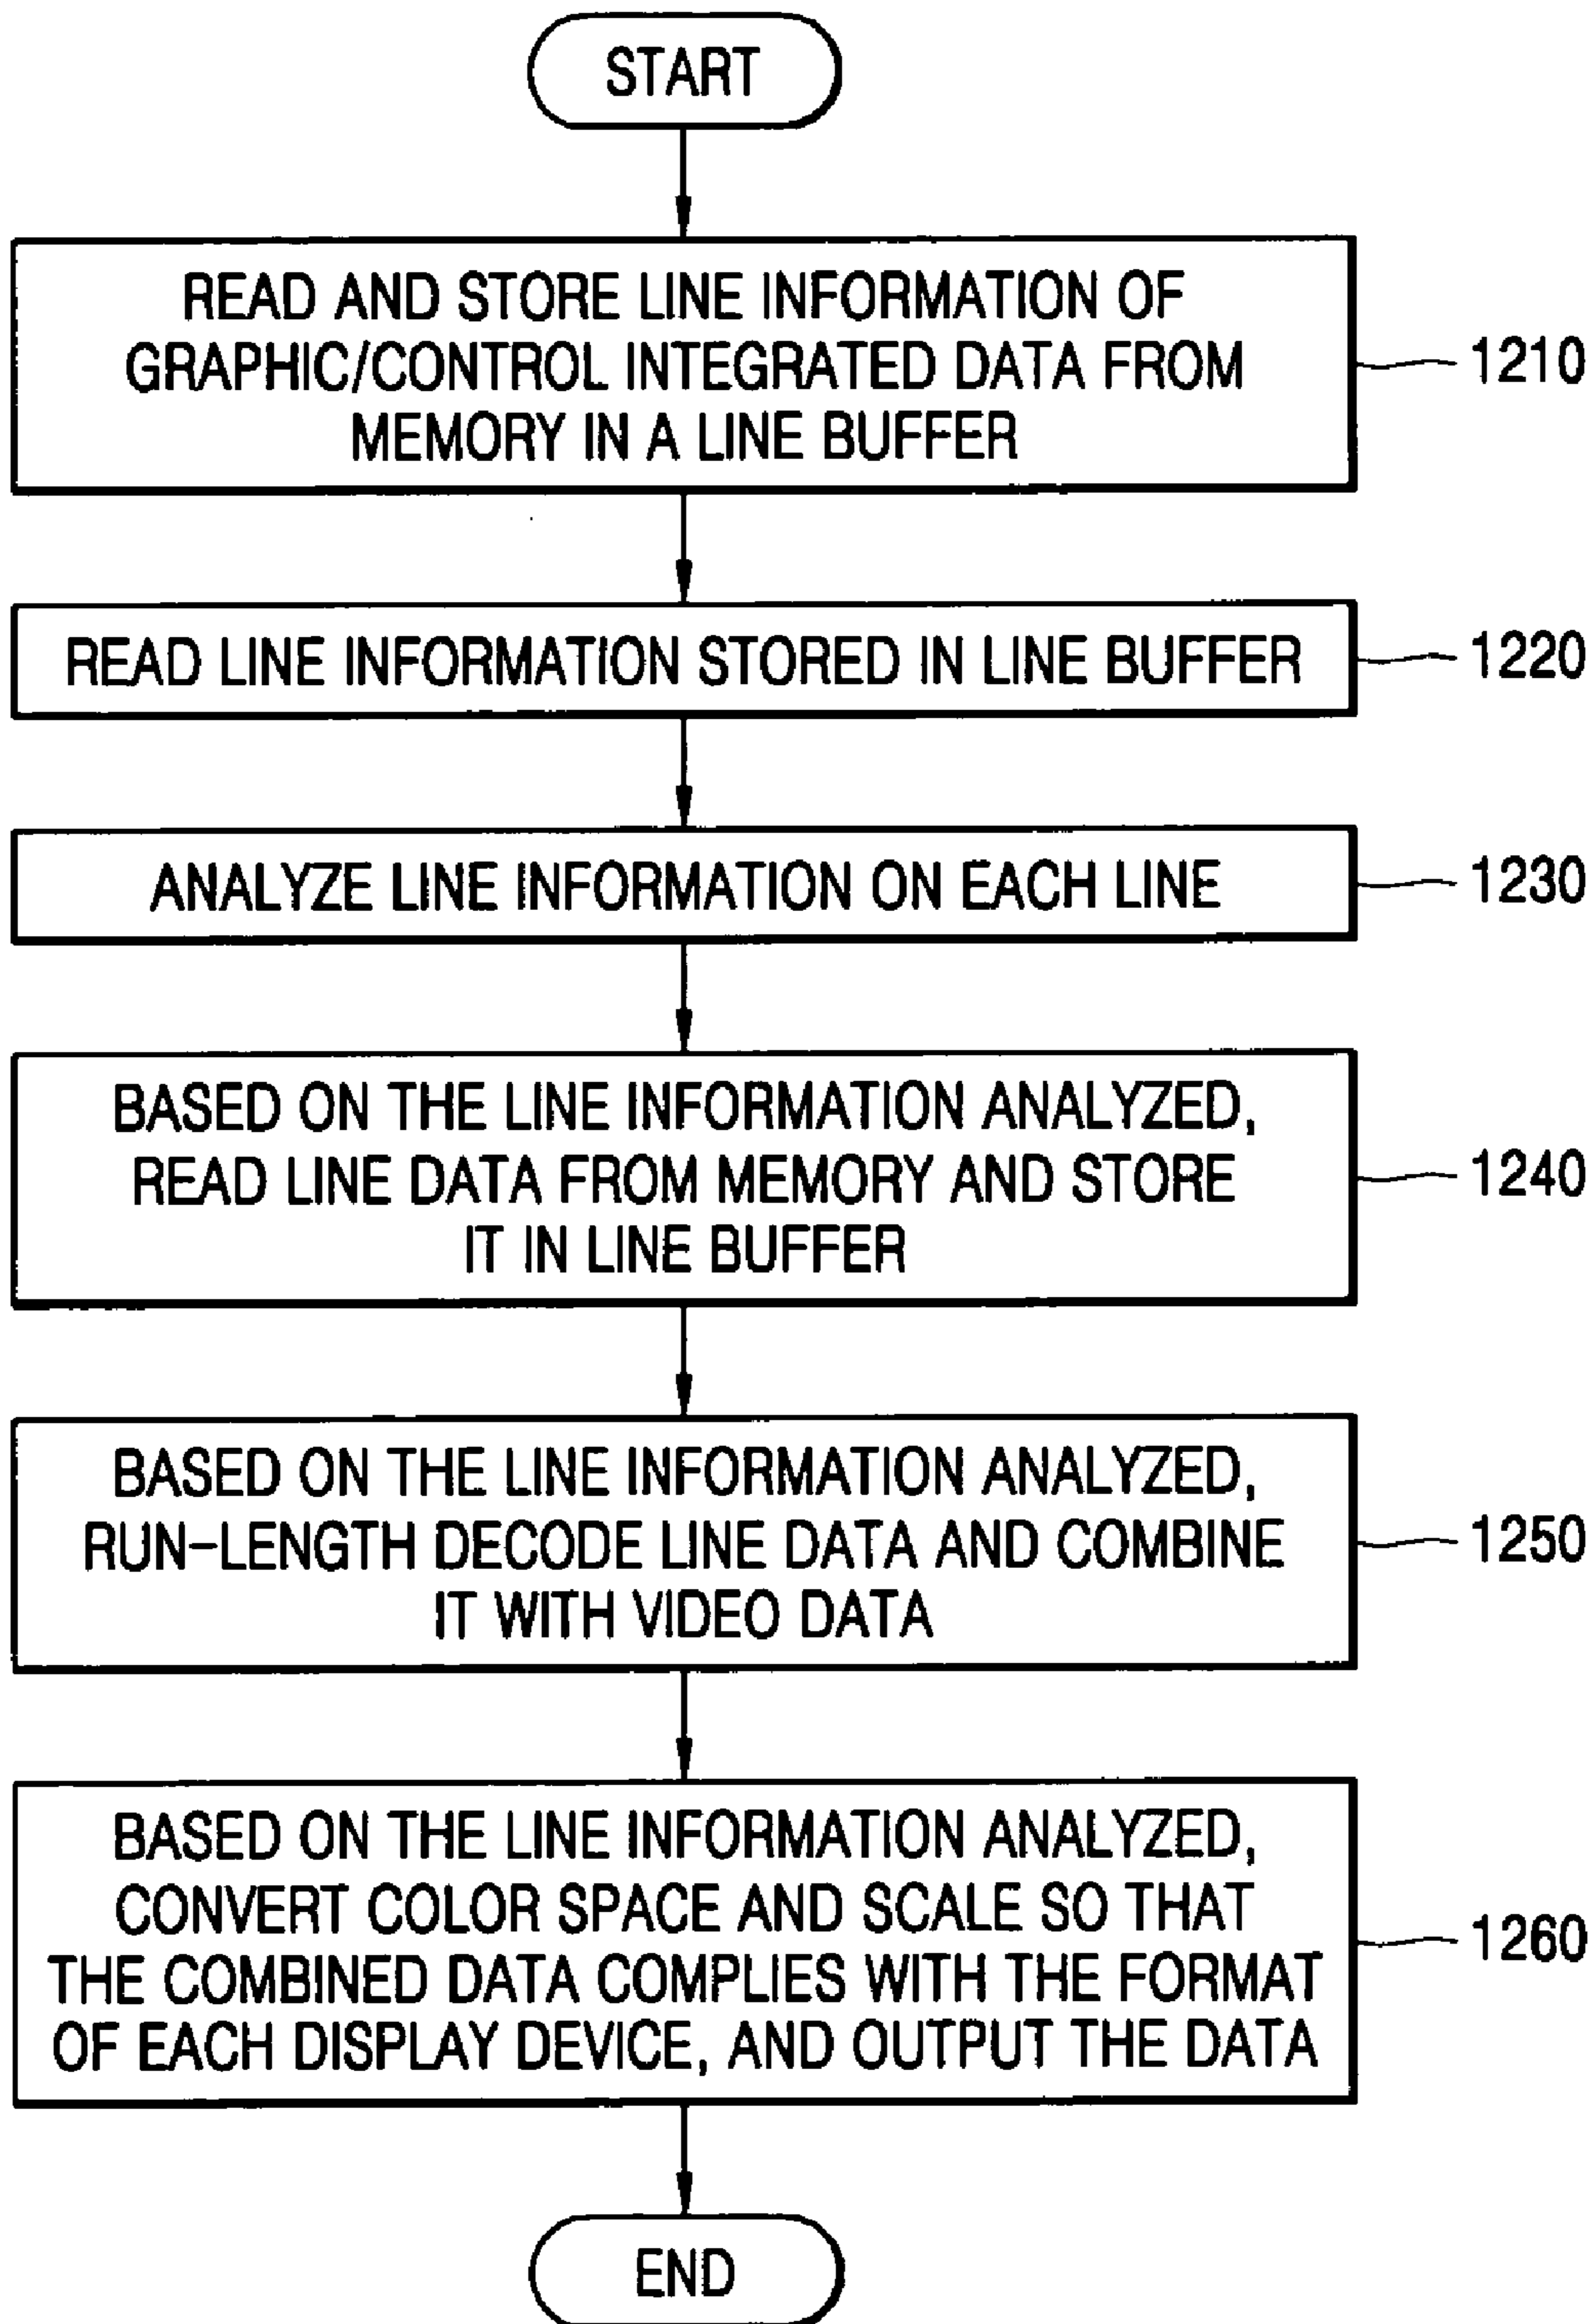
START

READ AND STORE LINE INFORMATION OF GRAPHIC/CONTROL INTEGRATED DATA FROM MEMORY IN A LINE BUFFER

1210

READ LINE INFORMATION STORED IN LINE BUFFER

1220

ANALYZE LINE INFORMATION ON EACH LINE

1230

BASED ON THE LINE INFORMATION ANALYZED, READ LINE DATA FROM MEMORY AND STORE IT IN LINE BUFFER

1240

BASED ON THE LINE INFORMATION ANALYZED, RUN-LENGTH DECODE LINE DATA AND COMBINE IT WITH VIDEO DATA

1250

BASED ON THE LINE INFORMATION ANALYZED, CONVERT COLOR SPACE AND SCALE SO THAT THE COMBINED DATA COMPLIES WITH THE FORMAT OF EACH DISPLAY DEVICE, AND OUTPUT THE DATA

1260

END